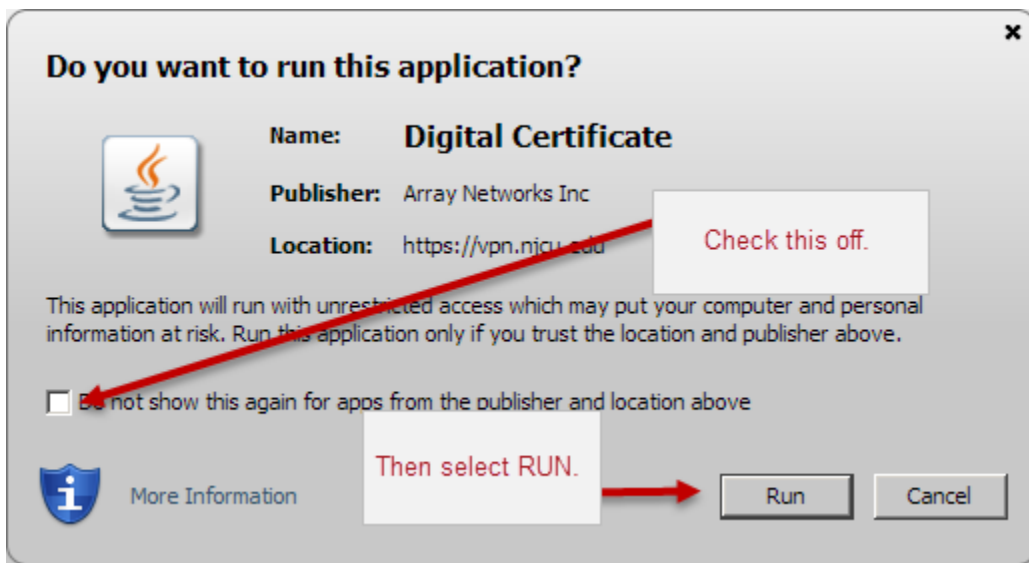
×

Do you want to run this application?

Name: Digital Certificate

Publisher: Array Networks Inc

Location: https://vpn.njcu.edu

Check this off.

This application will run with unrestricted access which may put your computer and personal information at risk. Run this application only if you trust the location and publisher above.

Do not show this again for apps from the publisher and location above

Then select RUN.

More Information

Run

Cancel